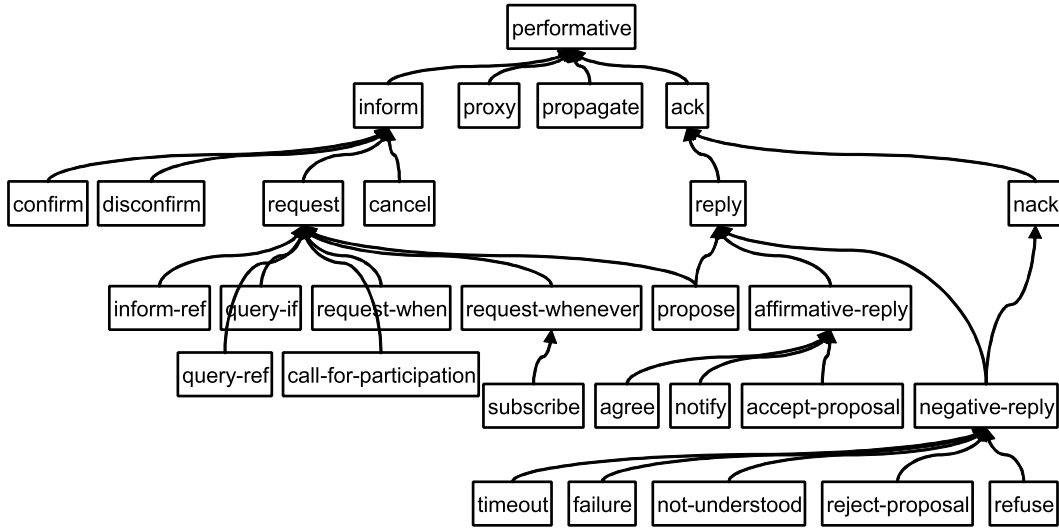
performative

inform

proxy

propagate

ack

confirm

disconfirm

request

cancel

reply

nack

inform-ref

query-if

request-when

request-whenever

propose

affirmative-reply

query-ref

call-for-participation

subscribe

agree

notify

accept-proposal

negative-reply

timeout

failure

not-understood

reject-proposal

refuse